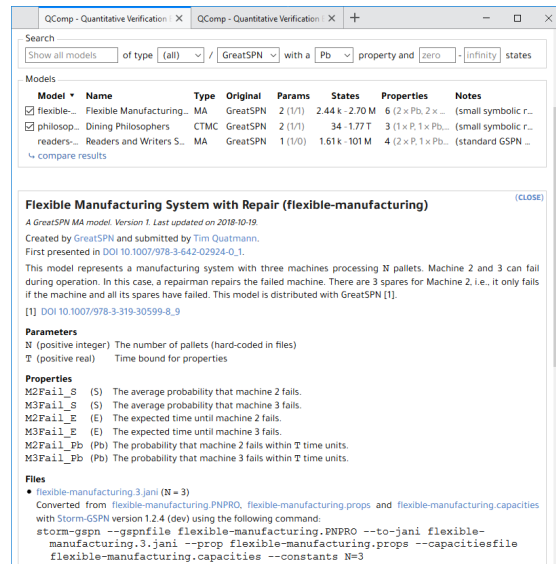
QComp - Quantitative Verification | ✕ QComp - Quantitative Verification | ✕ +

Search
Show all models of type (all) / GreatSPN with a Pb property and zero - infinity states

Models

| Model ▼ | Name | Type | Original | Params | States | Properties | Notes |
|---|---|---|---|---|---|---|---|
| ☑ flexible-... | Flexible Manufacturing... | MA | GreatSPN | 2 (1/1) | 2.44 k - 2.70 M | 6 (2 × Pb, 2 ×... | (small symbolic r... |
| ☑ philosop... | Dining Philosophers | CTMC | GreatSPN | 2 (1/1) | 34 - 1.77 T | 3 (1 × P, 1 × Pb,... | (small symbolic r... |
| readers-... | Readers and Writers S... | MA | GreatSPN | 1 (1/0) | 1.61 k - 101 M | 4 (2 × P, 1 × Pb... | (standard GSPN ... |

↳ compare results

(CLOSE)

Flexible Manufacturing System with Repair (flexible-manufacturing)

A GreatSPN MA model. Version 1. Last updated on 2018-10-19.
Created by GreatSPN and submitted by Tim Quatmann.
First presented in DOI 10.1007/978-3-642-02924-0_1.

This model represents a manufacturing system with three machines processing N pallets. Machine 2 and 3 can fail during operation. In this case, a repairman repairs the failed machine. There are 3 spares for Machine 2, i.e., it only fails if the machine and all its spares have failed. This model is distributed with GreatSPN [1].

[1] DOI 10.1007/978-3-319-30599-8_9

Parameters
N (positive integer) The number of pallets (hard-coded in files)
T (positive real) Time bound for properties

Properties
M2Fail_S (S) The average probability that machine 2 fails.
M3Fail_S (S) The average probability that machine 3 fails.
M2Fail_E (E) The expected time until machine 2 fails.
M3Fail_E (E) The expected time until machine 3 fails.
M2Fail_Pb (Pb) The probability that machine 2 fails within T time units.
M3Fail_Pb (Pb) The probability that machine 3 fails within T time units.

Files
• flexible-manufacturing.3.jani (N = 3)
Converted from flexible-manufacturing.PNPRO, flexible-manufacturing.props and flexible-manufacturing.capacities with Storm-GSPN version 1.2.4 (dev) using the following command:
storm-gspn --gspnfile flexible-manufacturing.PNPRO --to-jani flexible-manufacturing.3.jani --prop flexible-manufacturing.props --capacitiesfile flexible-manufacturing.capacities --constants N=3